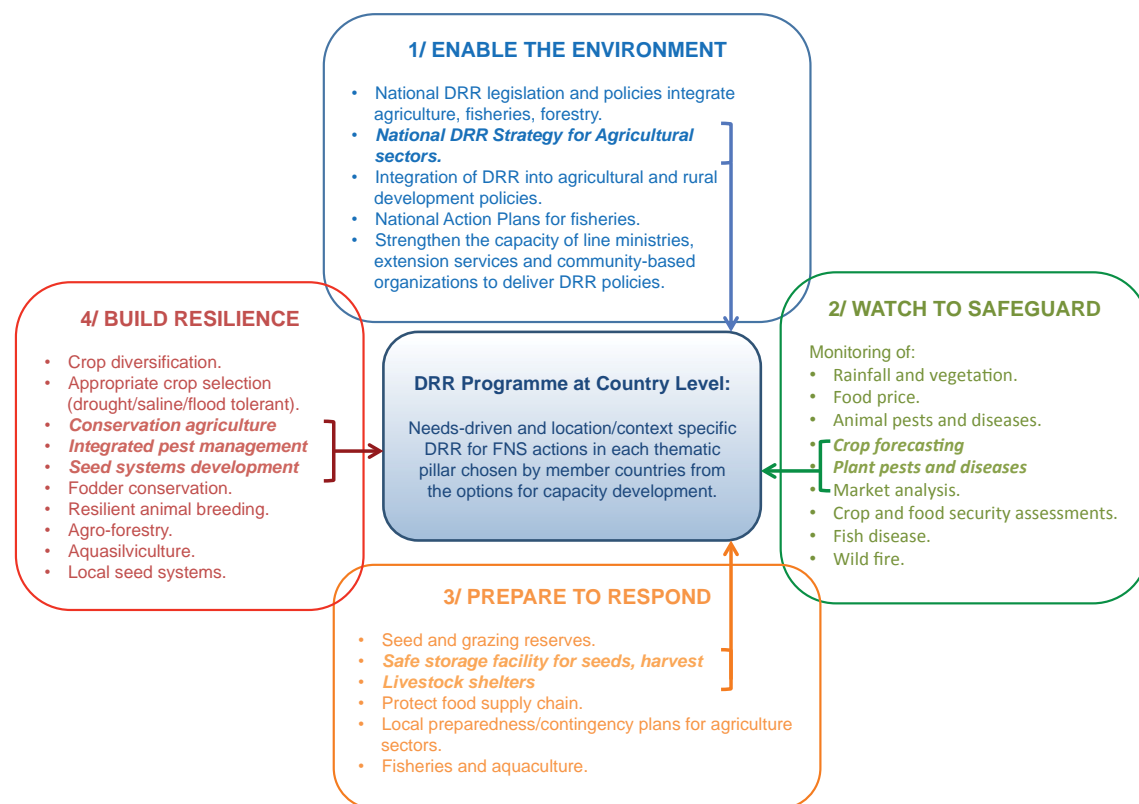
1/ ENABLE THE ENVIRONMENT

- National DRR legislation and policies integrate agriculture, fisheries, forestry.
- ***National DRR Strategy for Agricultural sectors.***
- Integration of DRR into agricultural and rural development policies.
- National Action Plans for fisheries.
- Strengthen the capacity of line ministries, extension services and community-based organizations to deliver DRR policies.

4/ BUILD RESILIENCE

- Crop diversification.
- Appropriate crop selection (drought/saline/flood tolerant).
- ***Conservation agriculture***
- ***Integrated pest management***
- ***Seed systems development***
- Fodder conservation.
- Resilient animal breeding.
- Agro-forestry.
- Aquasilviculture.
- Local seed systems.

DRR Programme at Country Level:

Needs-driven and location/context specific DRR for FNS actions in each thematic pillar chosen by member countries from the options for capacity development.

2/ WATCH TO SAFEGUARD

Monitoring of:
- Rainfall and vegetation.
- Food price.
- Animal pests and diseases.
- ***Crop forecasting***
- ***Plant pests and diseases***
- Market analysis.
- Crop and food security assessments.
- Fish disease.
- Wild fire.

3/ PREPARE TO RESPOND

- Seed and grazing reserves.
- ***Safe storage facility for seeds, harvest***
- ***Livestock shelters***
- Protect food supply chain.
- Local preparedness/contingency plans for agriculture sectors.
- Fisheries and aquaculture.